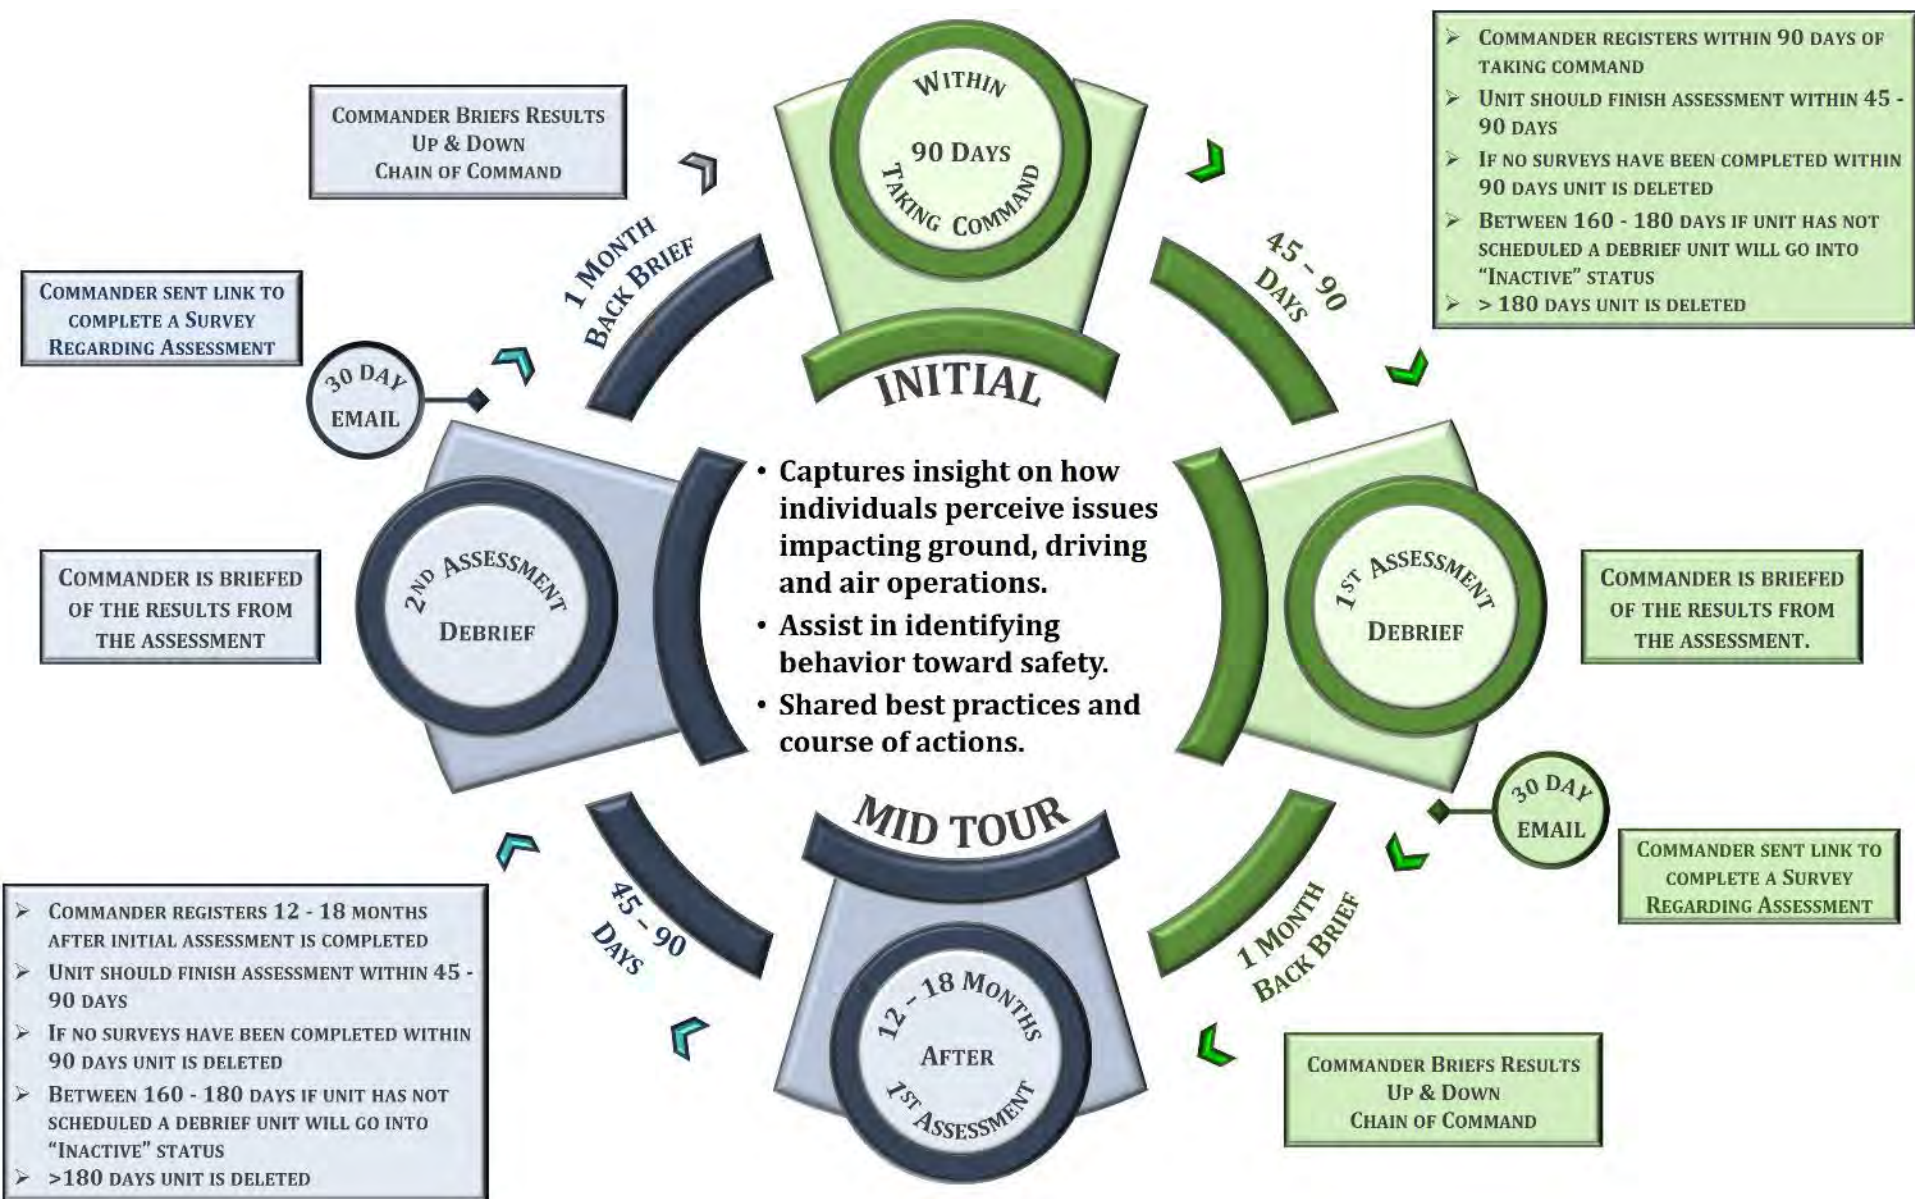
Commander Briefs Results Up & Down Chain of Command

Within 90 Days Taking Command

Commander registers within 90 days of taking command
Unit should finish assessment within 45 - 90 days
If no surveys have been completed within 90 days unit is deleted
Between 160 - 180 days if unit has not scheduled a debrief unit will go into "Inactive" status
> 180 days unit is deleted

1 Month Back Brief

45 - 90 Days

Commander sent link to complete a Survey Regarding Assessment

30 Day Email

INITIAL

• Captures insight on how individuals perceive issues impacting ground, driving and air operations.
• Assist in identifying behavior toward safety.
• Shared best practices and course of actions.

Commander is briefed of the results from the assessment

2nd Assessment Debrief

1st Assessment Debrief

Commander is briefed of the results from the assessment.

MID TOUR

30 Day Email

Commander sent link to complete a Survey Regarding Assessment

45 - 90 Days

1 Month Back Brief

12 - 18 Months After 1st Assessment

Commander registers 12 - 18 months after initial assessment is completed
Unit should finish assessment within 45 - 90 days
If no surveys have been completed within 90 days unit is deleted
Between 160 - 180 days if unit has not scheduled a debrief unit will go into "Inactive" status
>180 days unit is deleted

Commander Briefs Results Up & Down Chain of Command